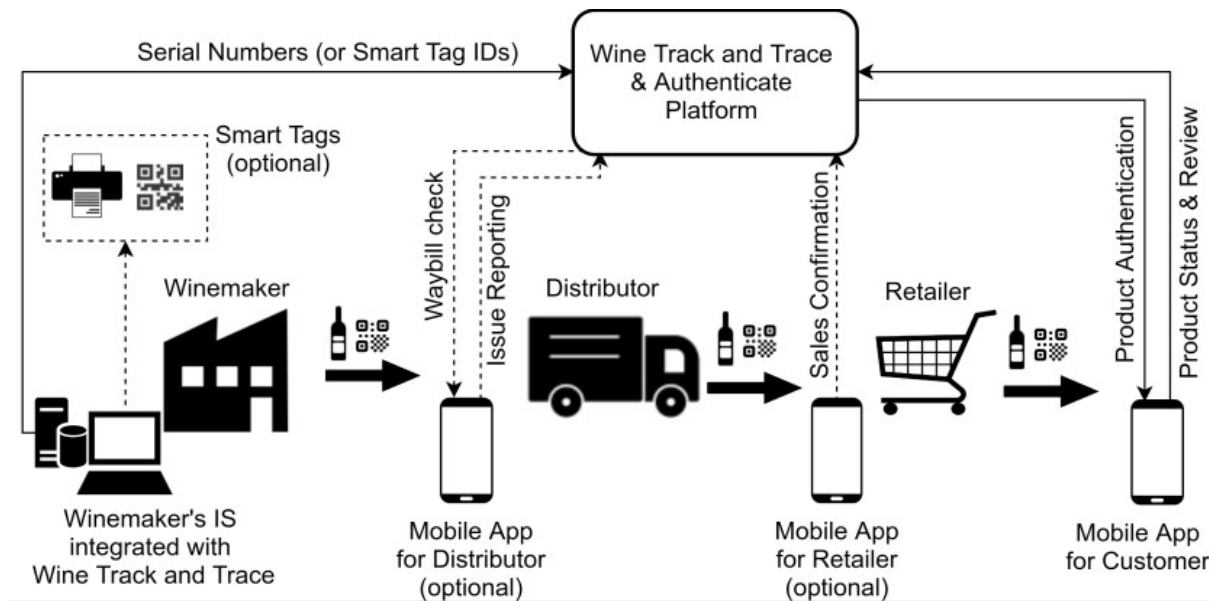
Serial Numbers (or Smart Tag IDs)

Wine Track and Trace & Authenticate Platform

Smart Tags (optional)

Waybill check

Issue Reporting

Sales Confirmation

Product Authentication

Product Status & Review

Winemaker

Distributor

Retailer

Winemaker's IS integrated with Wine Track and Trace

Mobile App for Distributor (optional)

Mobile App for Retailer (optional)

Mobile App for Customer